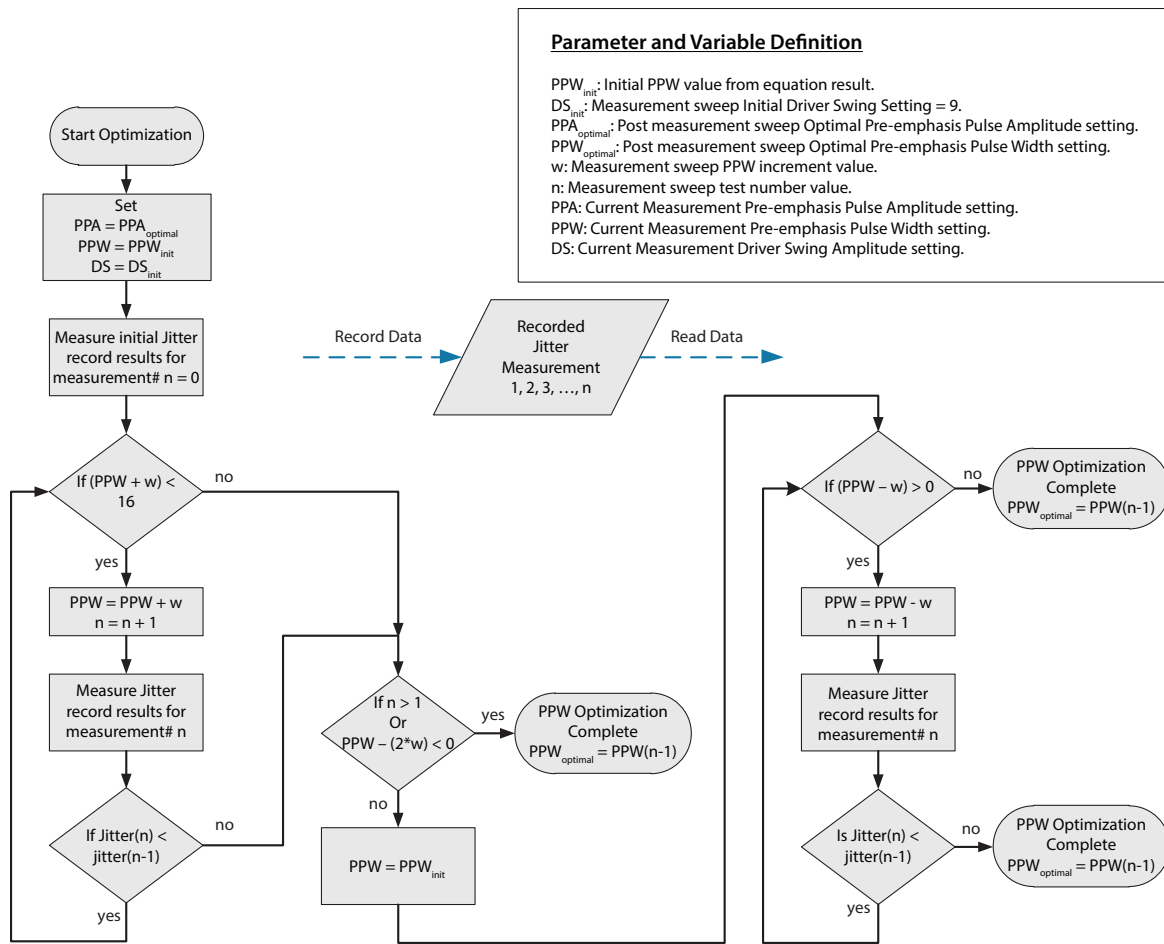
**Parameter and Variable Definition**

$PPW_{init}$: Initial PPW value from equation result.
$DS_{init}$: Measurement sweep Initial Driver Swing Setting = 9.
$PPA_{optimal}$: Post measurement sweep Optimal Pre-emphasis Pulse Amplitude setting.
$PPW_{optimal}$: Post measurement sweep Optimal Pre-emphasis Pulse Width setting.
w: Measurement sweep PPW increment value.
n: Measurement sweep test number value.
PPA: Current Measurement Pre-emphasis Pulse Amplitude setting.
PPW: Current Measurement Pre-emphasis Pulse Width setting.
DS: Current Measurement Driver Swing Amplitude setting.

Start Optimization

Set
$PPA = PPA_{optimal}$
$PPW = PPW_{init}$
$DS = DS_{init}$

Measure initial Jitter record results for measurement# n = 0

Record Data

Recorded Jitter Measurement 1, 2, 3, …, n

Read Data

If (PPW + w) < 16

no

yes

PPW = PPW + w
n = n + 1

Measure Jitter record results for measurement# n

If Jitter(n) < jitter(n-1)

no

yes

If n > 1 Or PPW – (2*w) < 0

yes

PPW Optimization Complete
$PPW_{optimal}$ = PPW(n-1)

no

$PPW = PPW_{init}$

If (PPW – w) > 0

no

PPW Optimization Complete
$PPW_{optimal}$ = PPW(n-1)

yes

PPW = PPW - w
n = n + 1

Measure Jitter record results for measurement# n

Is Jitter(n) < jitter(n-1)

no

PPW Optimization Complete
$PPW_{optimal}$ = PPW(n-1)

yes